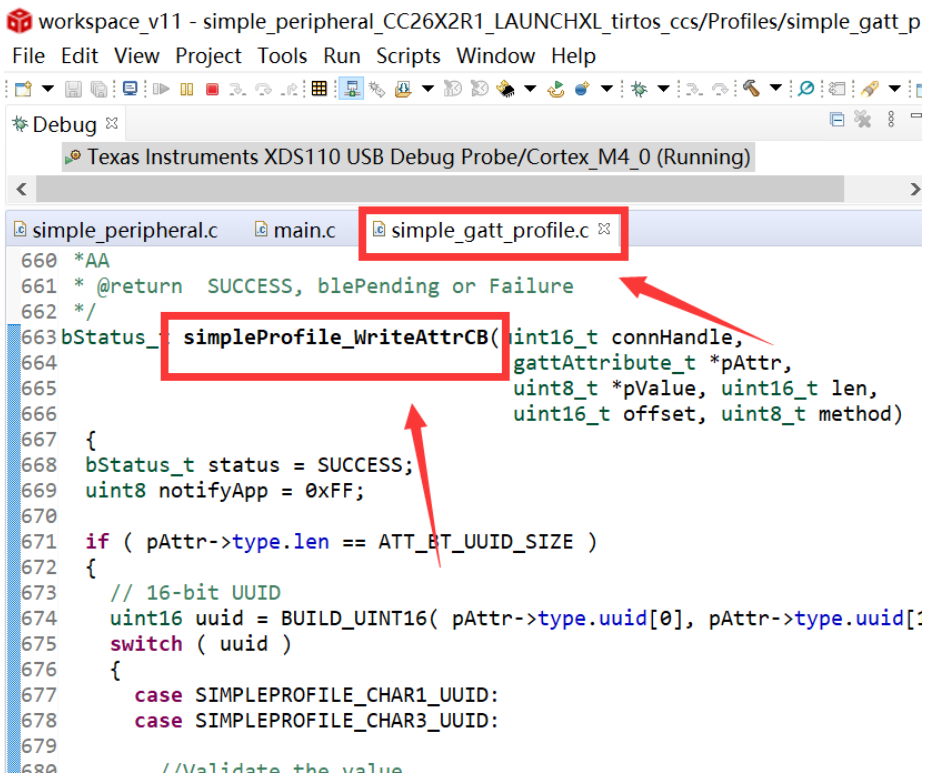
workspace_v11 - simple_peripheral_CC26X2R1_LAUNCHXL_tirtos_ccs/Profiles/simple_gatt_p

File Edit View Project Tools Run Scripts Window Help

Debug

Texas Instruments XDS110 USB Debug Probe/Cortex_M4_0 (Running)

simple_peripheral.c main.c simple_gatt_profile.c

660 *AA
661 * @return SUCCESS, blePending or Failure
662 */
663 bStatus_t simpleProfile_WriteAttrCB(uint16_t connHandle,
664 gattAttribute_t *pAttr,
665 uint8_t *pValue, uint16_t len,
666 uint16_t offset, uint8_t method)
667 {
668 bStatus_t status = SUCCESS;
669 uint8 notifyApp = 0xFF;
670
671 if ( pAttr->type.len == ATT_BT_UUID_SIZE )
672 {
673 // 16-bit UUID
674 uint16 uuid = BUILD_UINT16( pAttr->type.uuid[0], pAttr->type.uuid[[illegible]
675 switch ( uuid )
676 {
677 case SIMPLEPROFILE_CHAR1_UUID:
678 case SIMPLEPROFILE_CHAR3_UUID:
679
680 //Validate the value